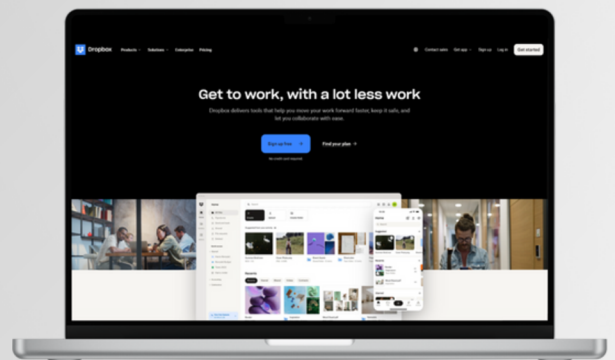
Dropbox Products Solutions Enterprise Pricing

Contact sales Get app Sign up Log in Get started

Get to work, with a lot less work

Dropbox delivers tools that help you move your work forward faster, keep it safe, and let you collaborate with ease.

Sign up free

Find your plan →

No credit card required